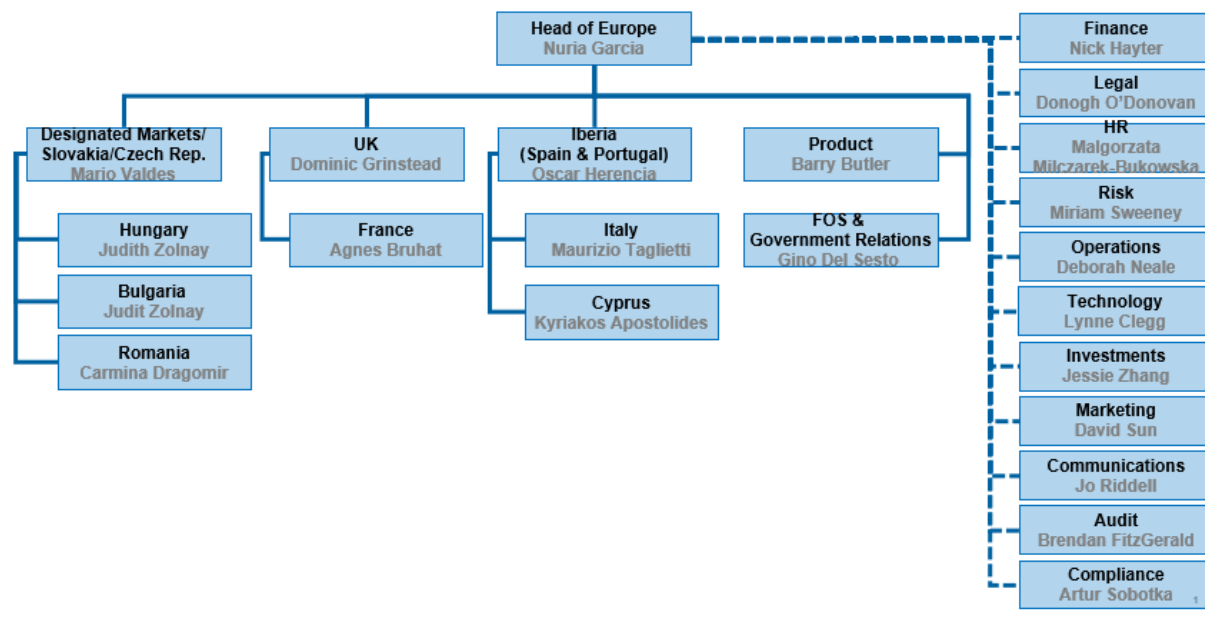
Head of Europe
Nuria Garcia

Designated Markets/ Slovakia/Czech Rep.
Mario Valdes

Hungary
Judith Zolnay

Bulgaria
Judit Zolnay

Romania
Carmina Dragomir

UK
Dominic Grinstead

France
Agnes Bruhat

Iberia (Spain & Portugal)
Oscar Herencia

Italy
Maurizio Taglietti

Cyprus
Kyriakos Apostolides

Product
Barry Butler

FOS & Government Relations
Gino Del Sesto

Finance
Nick Hayter

Legal
Donogh O'Donovan

HR
Malgorzata Milczarek-Bukowska

Risk
Miriam Sweeney

Operations
Deborah Neale

Technology
Lynne Clegg

Investments
Jessie Zhang

Marketing
David Sun

Communications
Jo Riddell

Audit
Brendan FitzGerald

Compliance
Artur Sobotka

1